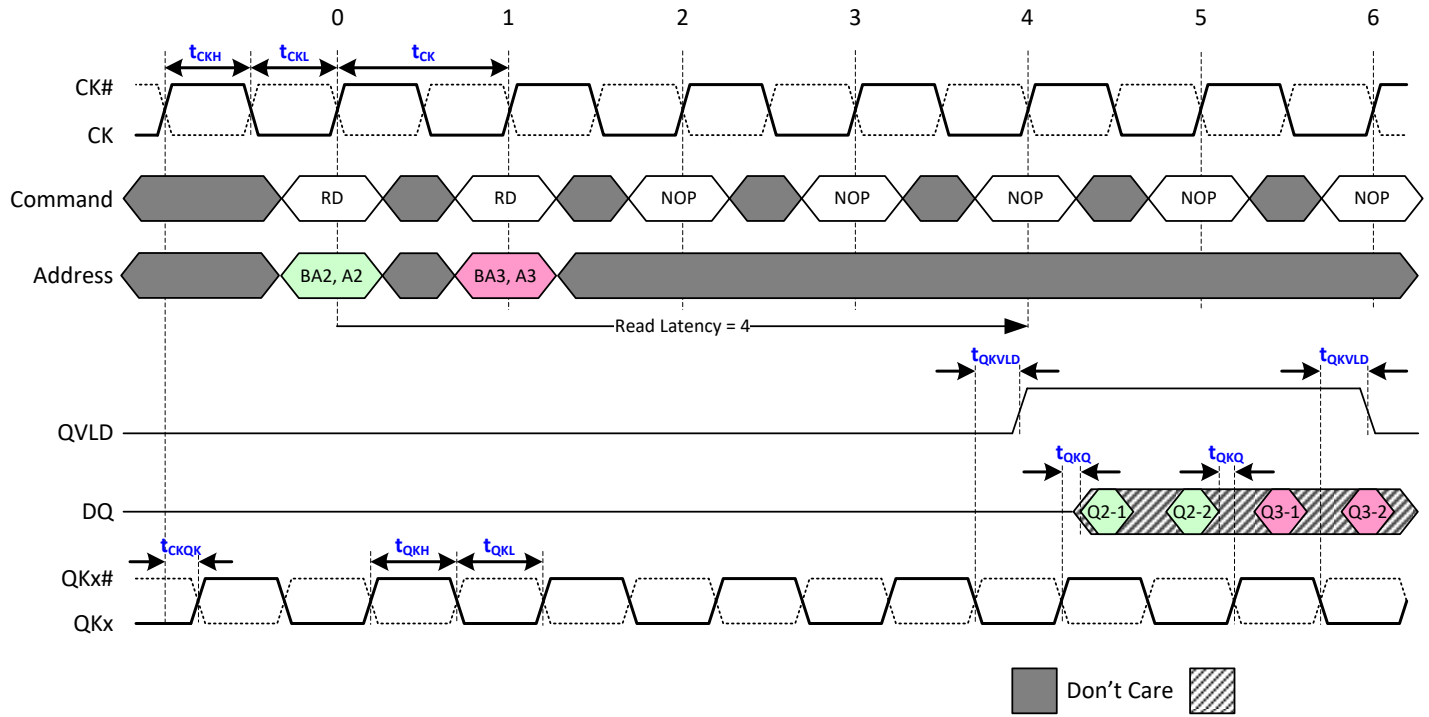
0 1 2 3 4 5 6

$t_{CKH}$ $t_{CKL}$ $t_{CK}$

CK#
CK

Command RD RD NOP NOP NOP NOP NOP

Address BA2, A2 BA3, A3

Read Latency = 4

$t_{QKVLD}$ $t_{QKVLD}$

QVLD

$t_{QKQ}$ $t_{QKQ}$

DQ Q2-1 Q2-2 Q3-1 Q3-2

$t_{CKQK}$ $t_{QKH}$ $t_{QKL}$

QKx#
QKx

Don’t Care